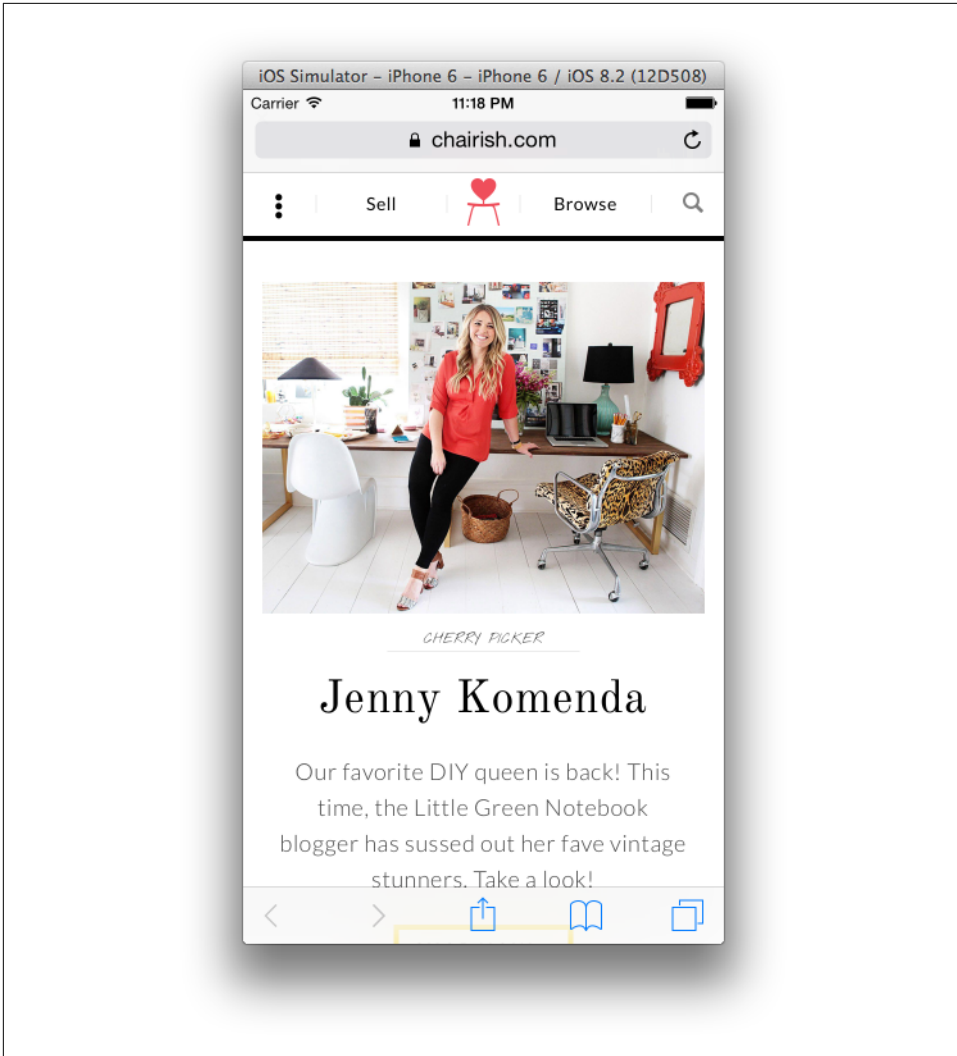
iOS Simulator – iPhone 6 – iPhone 6 / iOS 8.2 (12D508)

Carrier

11:18 PM

chairish.com

Sell

Browse

CHERRY PICKER

Jenny Komenda

Our favorite DIY queen is back! This time, the Little Green Notebook blogger has sussed out her fave vintage stunners. Take a look!